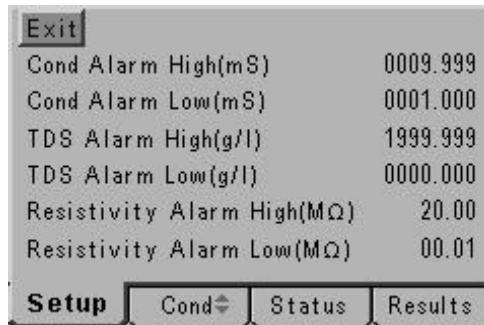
Exit

| | |
|---|---|
| Cond Alarm High(mS) | 0009.999 |
| Cond Alarm Low(mS) | 0001.000 |
| TDS Alarm High(g/l) | 1999.999 |
| TDS Alarm Low(g/l) | 0000.000 |
| Resistivity Alarm High(MΩ) | 20.00 |
| Resistivity Alarm Low(MΩ) | 00.01 |

Setup Cond⇕ Status Results